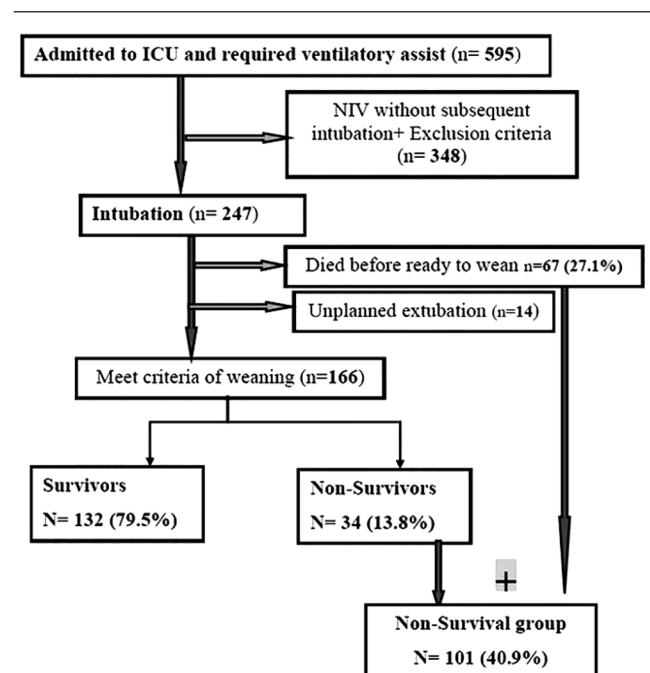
Admitted to ICU and required ventilatory assist (n= 595)

NIV without subsequent intubation+ Exclusion criteria (n= 348)

Intubation (n= 247)

Died before ready to wean n=67 (27.1%)

Unplanned extubation (n=14)

Meet criteria of weaning (n=166)

Survivors
N= 132 (79.5%)

Non-Survivors
N= 34 (13.8%)

+

Non-Survival group
N= 101 (40.9%)